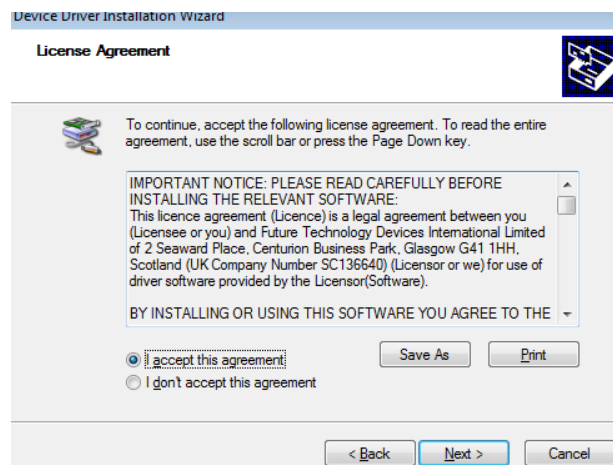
Device Driver Installation Wizard

License Agreement

To continue, accept the following license agreement. To read the entire agreement, use the scroll bar or press the Page Down key.

IMPORTANT NOTICE: PLEASE READ CAREFULLY BEFORE INSTALLING THE RELEVANT SOFTWARE:
This licence agreement (Licence) is a legal agreement between you (Licensee or you) and Future Technology Devices International Limited of 2 Seaward Place, Centurion Business Park, Glasgow G41 1HH, Scotland (UK Company Number SC136640) (Licensor or we) for use of driver software provided by the Licensor(Software).

BY INSTALLING OR USING THIS SOFTWARE YOU AGREE TO THE

I accept this agreement
I don't accept this agreement

Save As
Print

< Back
Next >
Cancel